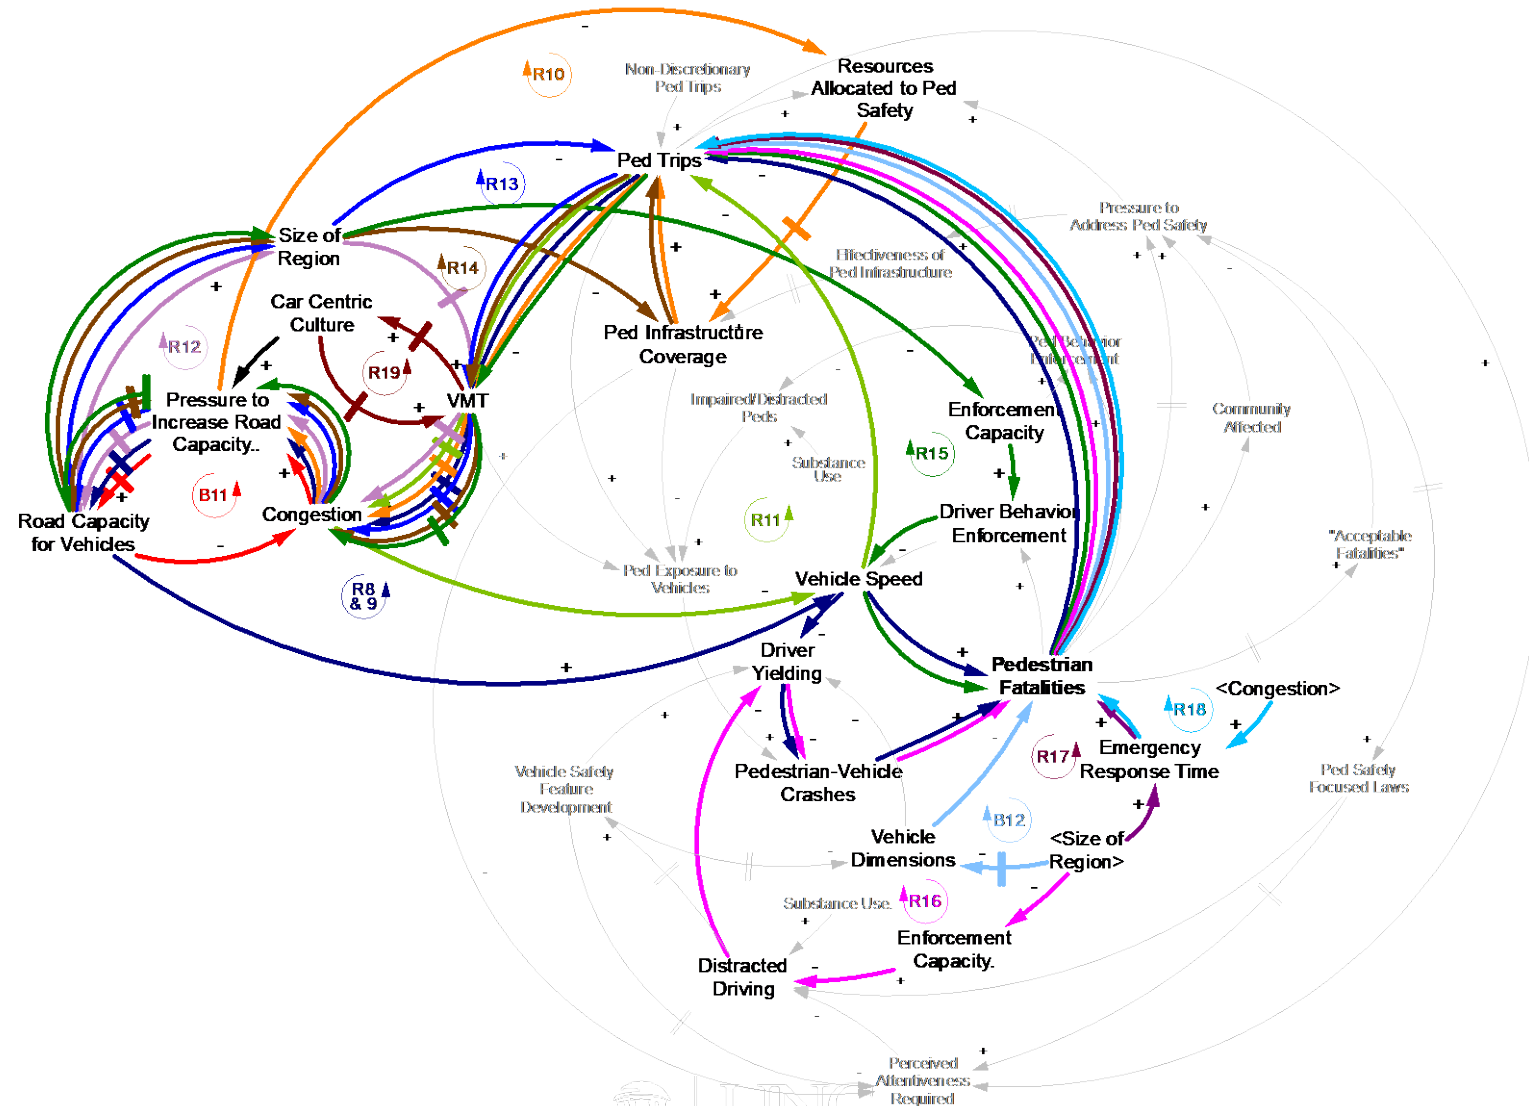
R10

Non-Discretionary Ped Trips

Resources Allocated to Ped Safety

Ped Trips

R13

Size of Region

R14

Car Centric Culture

R12

Pressure to Increase Road Capacity..

R19

VMT

Ped Infrastructure Coverage

Effectiveness of Ped Infrastructure

Pressure to Address Ped Safety

Ped Behavior Enforcement

Enforcement Capacity

R15

Community Affected

Impaired/Distracted Peds

Substance Use

Driver Behavior Enforcement

R11

B11

Road Capacity for Vehicles

Congestion

Ped Exposure to Vehicles

Vehicle Speed

"Acceptable Fatalities"

R8 & 9

Driver Yielding

Pedestrian Fatalities

<Congestion>

R18

R17

Emergency Response Time

Vehicle Safety Feature Development

Pedestrian-Vehicle Crashes

Ped Safety Focused Laws

B12

Vehicle Dimensions

<Size of Region>

Substance Use

R16

Enforcement Capacity.

Distracted Driving

Perceived Attentiveness Required